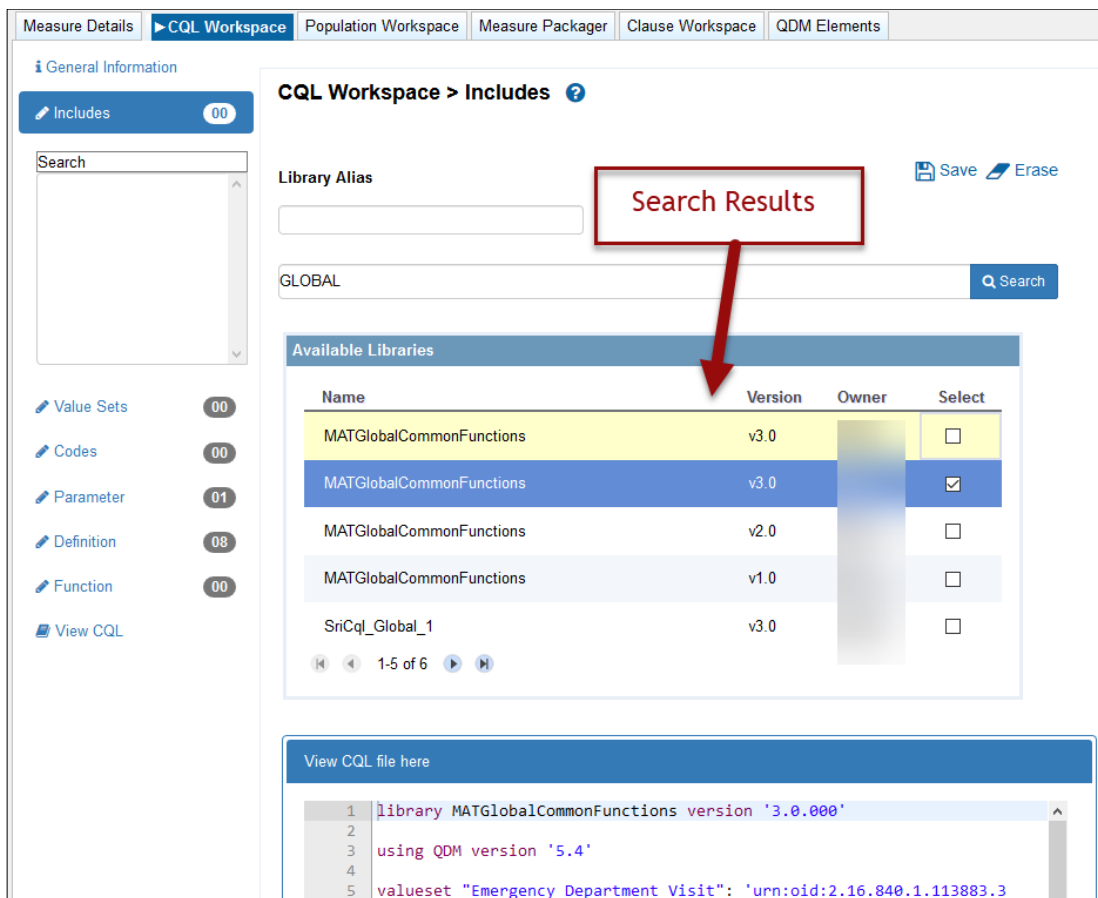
Measure Details | ►CQL Workspace | Population Workspace | Measure Packager | Clause Workspace | QDM Elements

General Information

Includes 00

Search

Value Sets 00

Codes 00

Parameter 01

Definition 08

Function 00

View CQL

CQL Workspace > Includes

Library Alias

Search Results

Save Erase

GLOBAL

Search

Available Libraries

| Name | Version | Owner | Select |
|---|---|---|---|
| MATGlobalCommonFunctions | v3.0 | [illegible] | ☐ |
| MATGlobalCommonFunctions | v3.0 | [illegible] | ☑ |
| MATGlobalCommonFunctions | v2.0 | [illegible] | ☐ |
| MATGlobalCommonFunctions | v1.0 | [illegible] | ☐ |
| SriCql_Global_1 | v3.0 | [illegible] | ☐ |

1-5 of 6

View CQL file here

1 library MATGlobalCommonFunctions version '3.0.000'
2
3 using QDM version '5.4'
4
5 valueset "Emergency Department Visit": 'urn:oid:2.16.840.1.113883.3